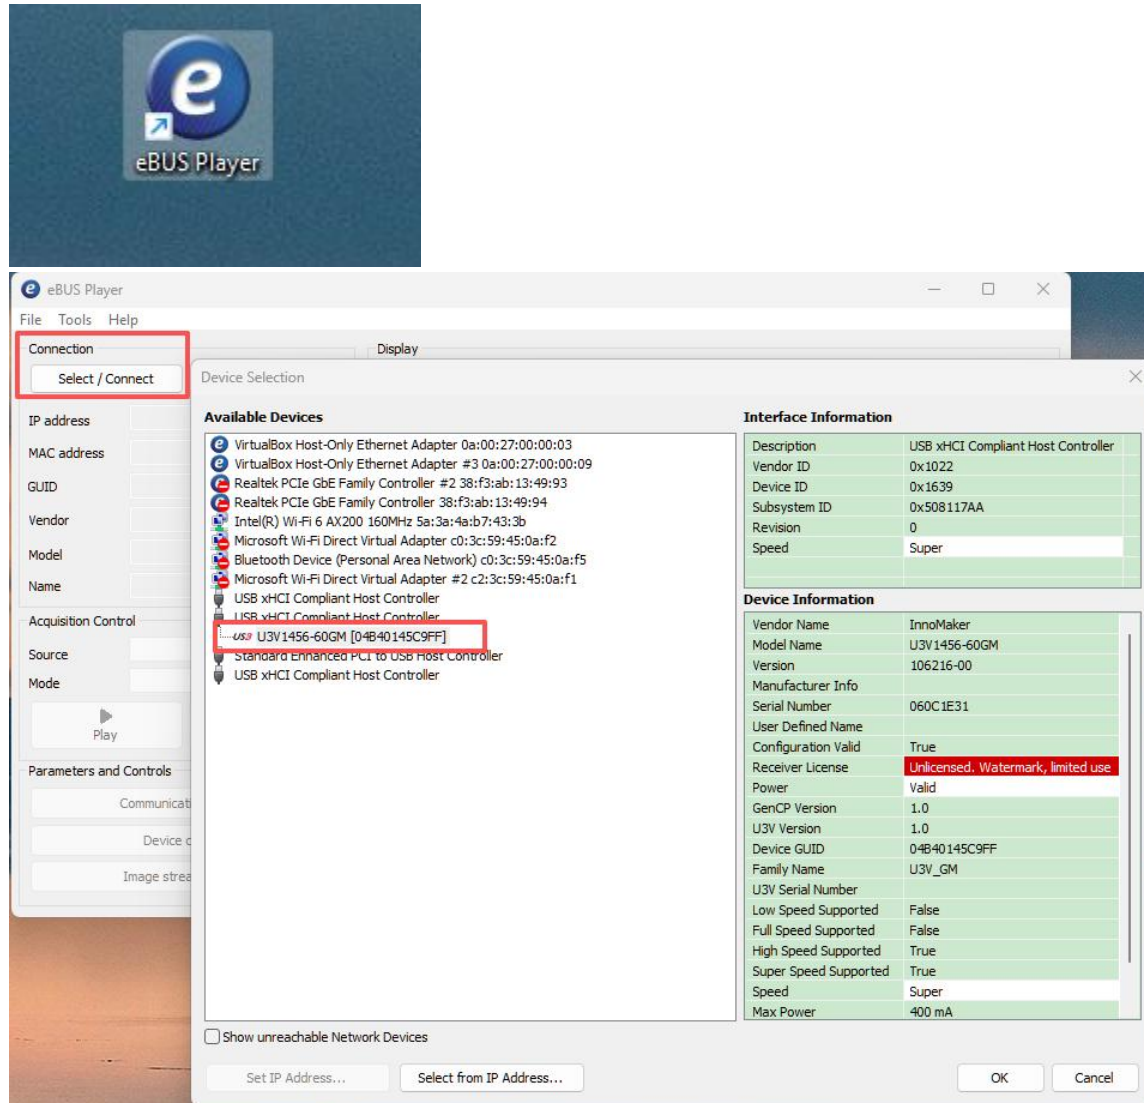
eBUS Player

eBUS Player
File Tools Help
Connection
Select / Connect
IP address
MAC address
GUID
Vendor
Model
Name
Acquisition Control
Source
Mode
Play
Parameters and Controls
Communicati
Device c
Image strea

Display

Device Selection

Available Devices
VirtualBox Host-Only Ethernet Adapter 0a:00:27:00:00:03
VirtualBox Host-Only Ethernet Adapter #3 0a:00:27:00:00:09
Realtek PCIe GbE Family Controller #2 38:f3:ab:13:49:93
Realtek PCIe GbE Family Controller 38:f3:ab:13:49:94
Intel(R) Wi-Fi 6 AX200 160MHz 5a:3a:4a:b7:43:3b
Microsoft Wi-Fi Direct Virtual Adapter c0:3c:59:45:0a:f2
Bluetooth Device (Personal Area Network) c0:3c:59:45:0a:f5
Microsoft Wi-Fi Direct Virtual Adapter #2 c2:3c:59:45:0a:f1
USB xHCI Compliant Host Controller
USB xHCI Compliant Host Controller
U3V1456-60GM [04B40145C9FF]
Standard Enhanced PCI to USB Host Controller
USB xHCI Compliant Host Controller

Show unreachable Network Devices

Interface Information
| | |
|---|---|
| Description | USB xHCI Compliant Host Controller |
| Vendor ID | 0x1022 |
| Device ID | 0x1639 |
| Subsystem ID | 0x508117AA |
| Revision | 0 |
| Speed | Super |

Device Information
| | |
|---|---|
| Vendor Name | InnoMaker |
| Model Name | U3V1456-60GM |
| Version | 106216-00 |
| Manufacturer Info | |
| Serial Number | 060C1E31 |
| User Defined Name | |
| Configuration Valid | True |
| Receiver License | Unlicensed. Watermark, limited use |
| Power | Valid |
| GenCP Version | 1.0 |
| U3V Version | 1.0 |
| Device GUID | 04B40145C9FF |
| Family Name | U3V_GM |
| U3V Serial Number | |
| Low Speed Supported | False |
| Full Speed Supported | False |
| High Speed Supported | True |
| Super Speed Supported | True |
| Speed | Super |
| Max Power | 400 mA |

Set IP Address... Select from IP Address... OK Cancel